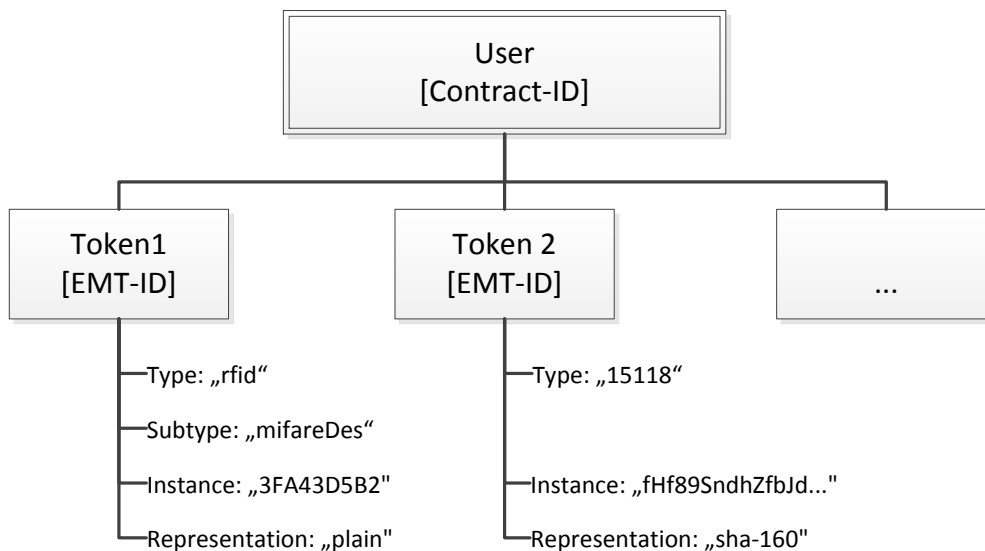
User
[Contract-ID]

Token1
[EMT-ID]

Token 2
[EMT-ID]

...

Type: „rfid“

Subtype: „mifareDes“

Instance: „3FA43D5B2"

Representation: „plain"

Type: „15118“

Instance: „fHf89SndhZfbJd..."

Representation: „sha-160"